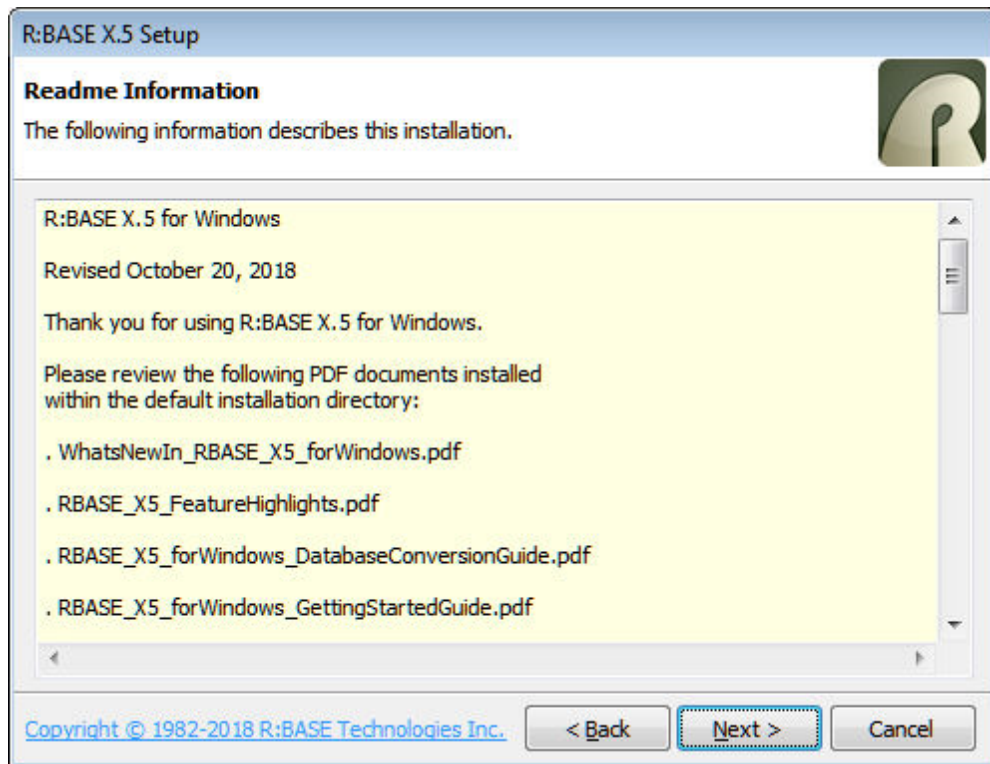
R:BASE X.5 Setup

Readme Information

The following information describes this installation.

R:BASE X.5 for Windows

Revised October 20, 2018

Thank you for using R:BASE X.5 for Windows.

Please review the following PDF documents installed within the default installation directory:

. WhatsNewIn_RBASE_X5_forWindows.pdf

. RBASE_X5_FeatureHighlights.pdf

. RBASE_X5_forWindows_DatabaseConversionGuide.pdf

. RBASE_X5_forWindows_GettingStartedGuide.pdf

Copyright © 1982-2018 R:BASE Technologies Inc.

< Back

Next >

Cancel